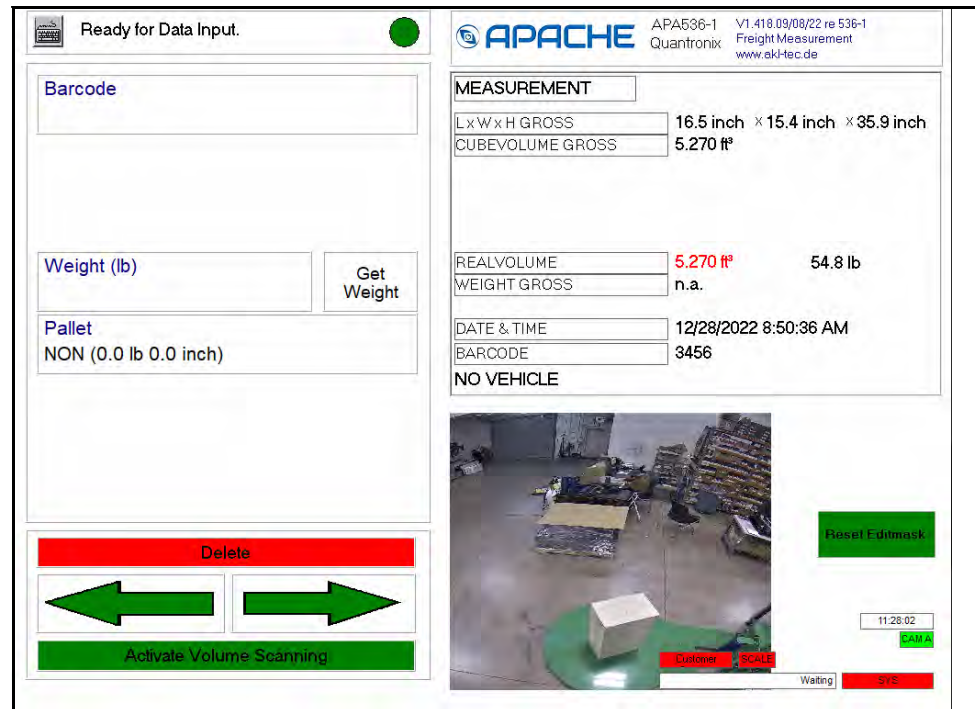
Ready for Data Input.

Barcode

Weight (lb)

Get Weight

Pallet
NON (0.0 lb 0.0 inch)

Delete

Activate Volume Scanning

APACHE APA536-1 Quantronix V1.418.09/08/22 re 536-1 Freight Measurement www.akl-tec.de

MEASUREMENT

| LxWxH GROSS | 16.5 inch × 15.4 inch × 35.9 inch |
|---|---|
| CUBEVOLUME GROSS | 5.270 ft³ |

| REALVOLUME | 5.270 ft³ | 54.8 lb |
|---|---|---|
| WEIGHT GROSS | n.a. | |

| DATE & TIME | 12/28/2022 8:50:36 AM |
|---|---|
| BARCODE | 3456 |

NO VEHICLE

Reset Editmask

11:28:02

CAM A

Customer SCALE

Waiting SYS